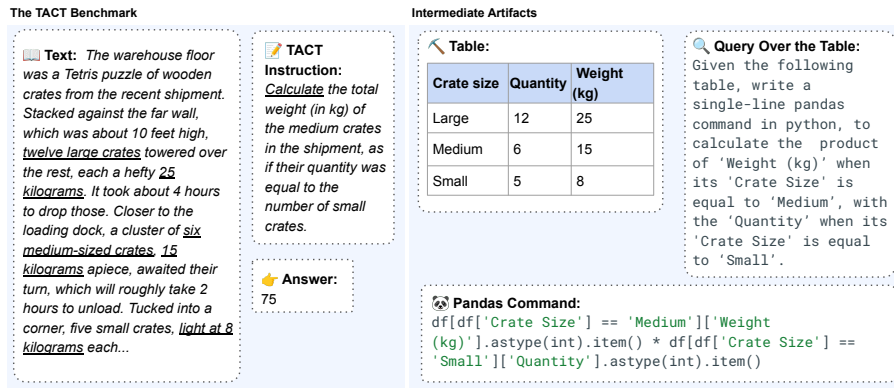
The TACT Benchmark

Intermediate Artifacts

📖 Text: The warehouse floor was a Tetris puzzle of wooden crates from the recent shipment. Stacked against the far wall, which was about 10 feet high, twelve large crates towered over the rest, each a hefty 25 kilograms. It took about 4 hours to drop those. Closer to the loading dock, a cluster of six medium-sized crates, 15 kilograms apiece, awaited their turn, which will roughly take 2 hours to unload. Tucked into a corner, five small crates, light at 8 kilograms each...

📝 TACT Instruction: Calculate the total weight (in kg) of the medium crates in the shipment, as if their quantity was equal to the number of small crates.

👉 Answer: 75

⛏️ Table:

| Crate size | Quantity | Weight (kg) |
|---|---|---|
| Large | 12 | 25 |
| Medium | 6 | 15 |
| Small | 5 | 8 |

🔍 Query Over the Table: Given the following table, write a single-line pandas command in python, to calculate the product of 'Weight (kg)' when its 'Crate Size' is equal to 'Medium', with the 'Quantity' when its 'Crate Size' is equal to 'Small'.

🐼 Pandas Command:
df[df['Crate Size'] == 'Medium']['Weight (kg)'].astype(int).item() * df[df['Crate Size'] == 'Small']['Quantity'].astype(int).item()